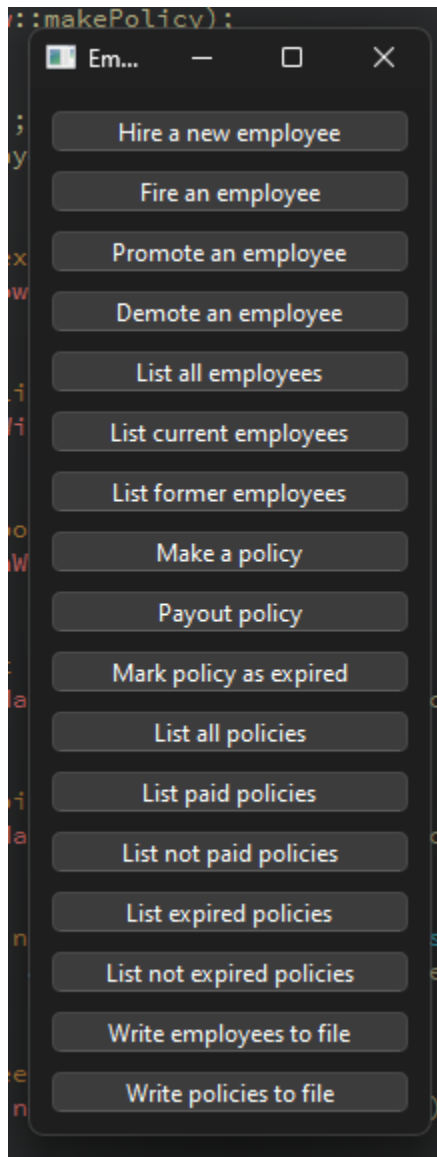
::makePolicy);

Em...

Hire a new employee

Fire an employee

Promote an employee

Demote an employee

List all employees

List current employees

List former employees

Make a policy

Payout policy

Mark policy as expired

List all policies

List paid policies

List not paid policies

List expired policies

List not expired policies

Write employees to file

Write policies to file